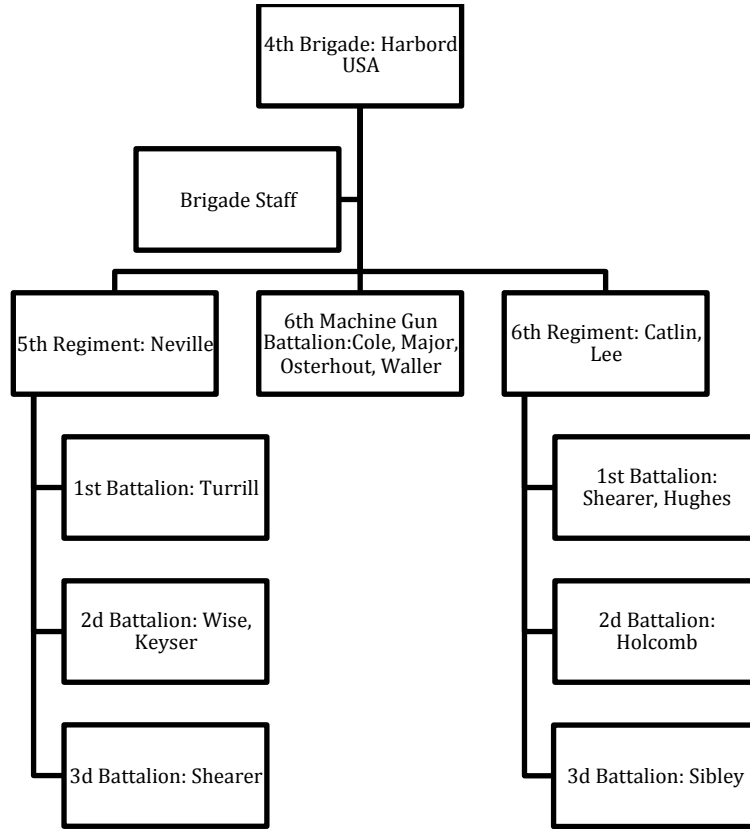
4th Brigade: Harbord USA

Brigade Staff

5th Regiment: Neville

6th Machine Gun Battalion:Cole, Major, Osterhout, Waller

6th Regiment: Catlin, Lee

1st Battalion: Turrill

2d Battalion: Wise, Keyser

3d Battalion: Shearer

1st Battalion: Shearer, Hughes

2d Battalion: Holcomb

3d Battalion: Sibley